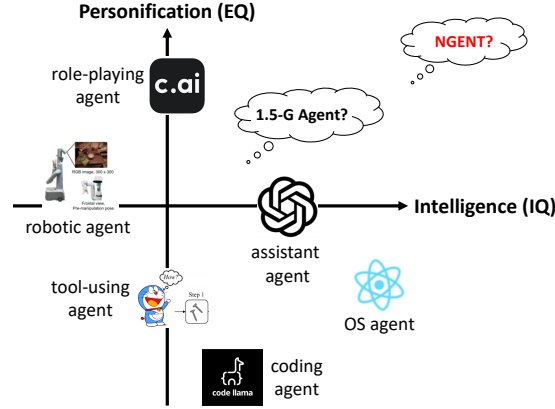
Personification (EQ)

NGENT?

role-playing agent

c.ai

1.5-G Agent?

RGB image, 300 × 300

Frontal view, Pre-manipulation pose

robotic agent

Intelligence (IQ)

assistant agent

tool-using agent

Hire?

Step 1

OS agent

code llama

coding agent